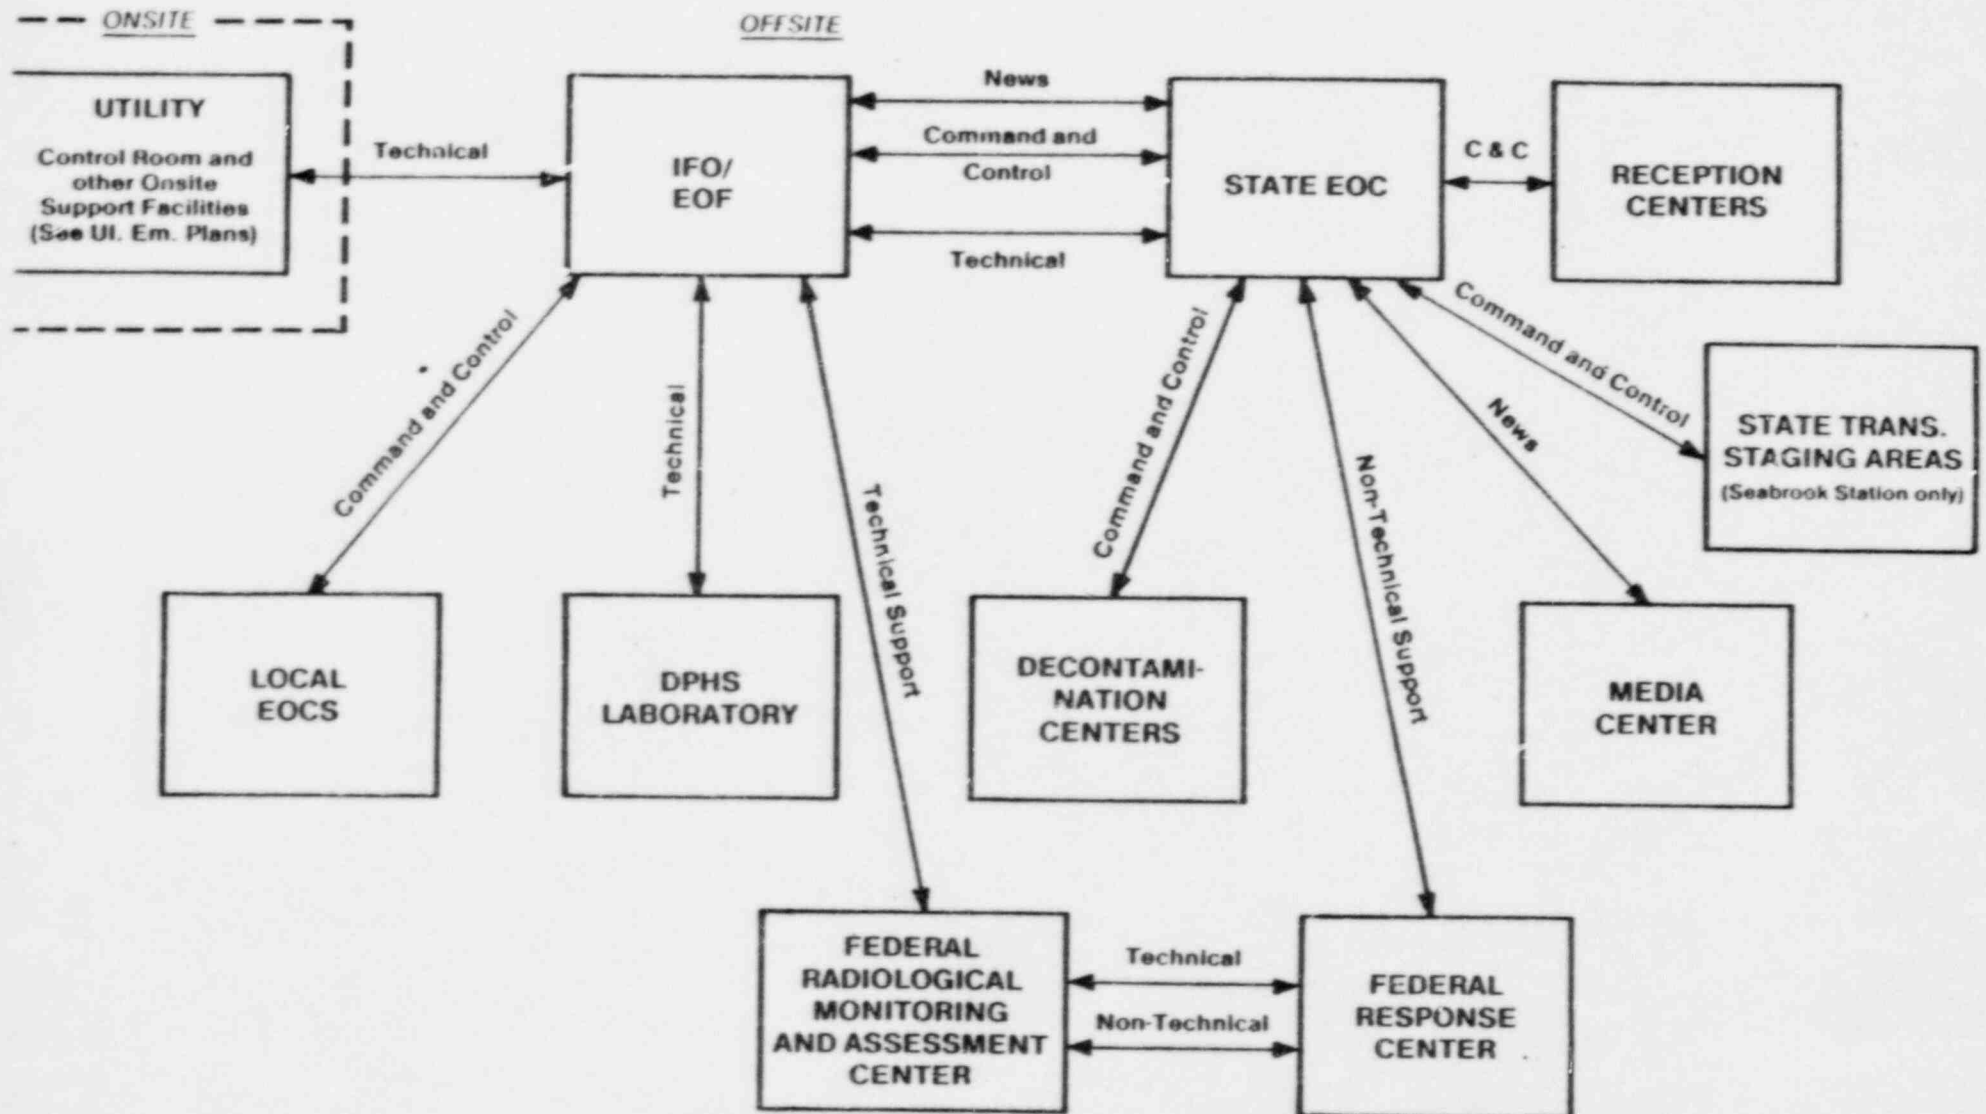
ONSITE

OFFSITE

UTILITY

Control Room and other Onsite Support Facilities (See Ul. Em. Plans)

Technical

IFO/ EOF

News

Command and Control

Technical

STATE EOC

C & C

RECEPTION CENTERS

Command and Control

Technical

Technical Support

Command and Control

Non-Technical Support

News

Command and Control

STATE TRANS. STAGING AREAS (Seabrook Station only)

LOCAL EOCS

DPHS LABORATORY

DECONTAMI-NATION CENTERS

MEDIA CENTER

FEDERAL RADIOLOGICAL MONITORING AND ASSESSMENT CENTER

Technical

Non-Technical

FEDERAL RESPONSE CENTER